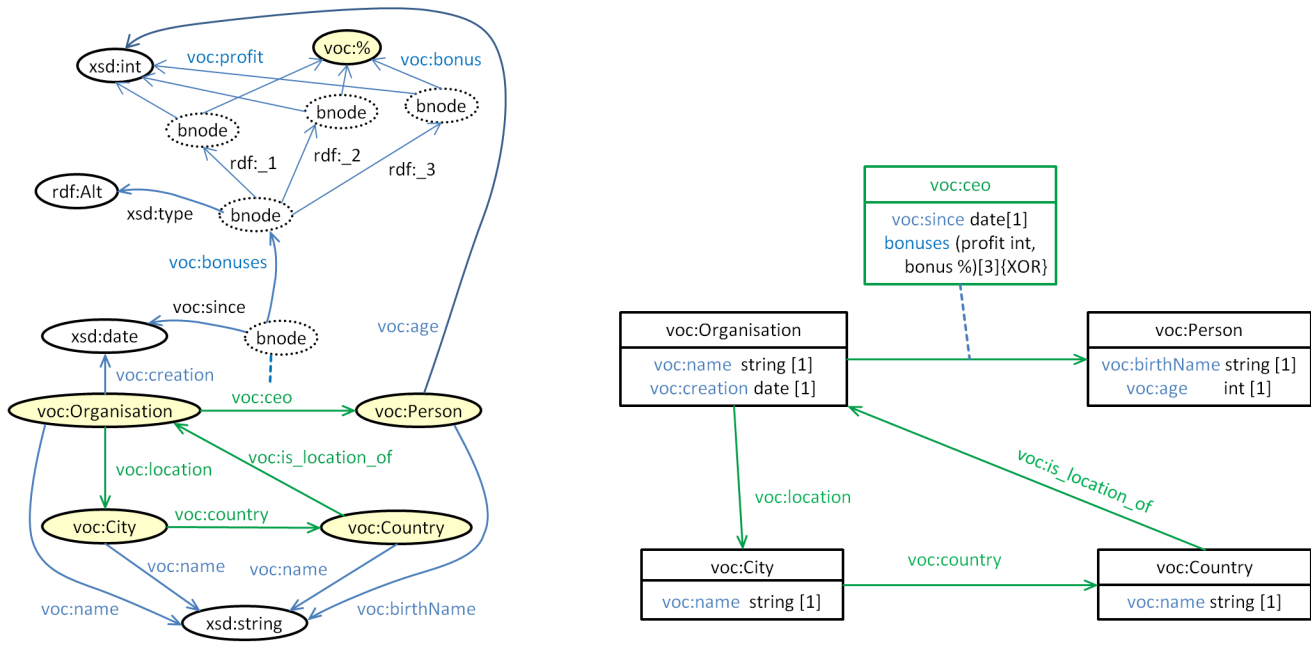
xsd:int
voc:profit
voc:%
voc:bonus
bnode
bnode
bnode
rdf:_1
rdf:_2
rdf:_3
rdf:Alt
xsd:type
bnode
voc:bonuses
voc:since
xsd:date
bnode
voc:age
voc:creation
voc:Organisation
voc:ceo
voc:Person
voc:location
voc:is_location_of
voc:City
voc:country
voc:Country
voc:name
voc:name
voc:name
xsd:string
voc:birthName

voc:ceo
voc:since date[1]
bonuses (profit int, bonus %)[3]{XOR}

voc:Organisation
voc:name string [1]
voc:creation date [1]

voc:Person
voc:birthName string [1]
voc:age int [1]

voc:location
voc:is_location_of

voc:City
voc:name string [1]

voc:country

voc:Country
voc:name string [1]